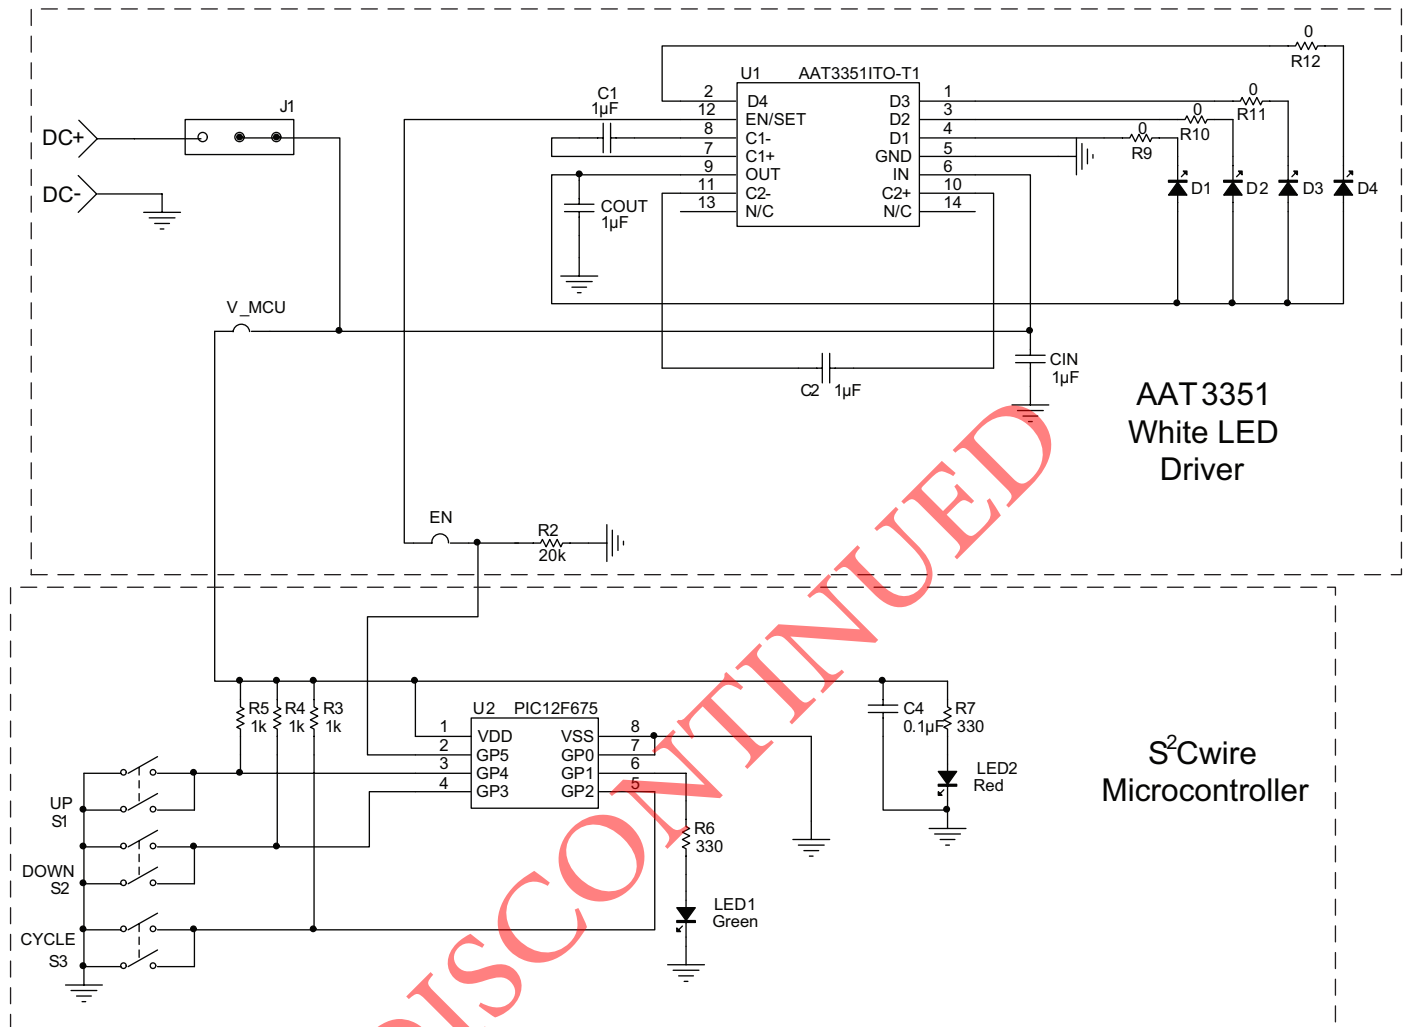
DC+
DC-
J1
C1
1µF
U1 AAT3351ITO-T1
2 D4
12 EN/SET
8 C1-
7 C1+
9 OUT
11 C2-
13 N/C
D3 1
D2 3
D1 4
GND 5
IN 6
C2+ 10
N/C 14
0
R12
0
R11
0
R10
0
R9
D1
D2
D3
D4
COUT
1µF
V_MCU
C2 1µF
CIN
1µF
AAT3351
White LED
Driver
EN
R2
20k
U2 PIC12F675
1 VDD
2 GP5
3 GP4
4 GP3
VSS 8
GP0 7
GP1 6
GP2 5
R5
1k
R4
1k
R3
1k
C4
0.1µF
R7
330
LED2
Red
R6
330
LED1
Green
UP
S1
DOWN
S2
CYCLE
S3
S$^2$Cwire
Microcontroller
DISCONTINUED